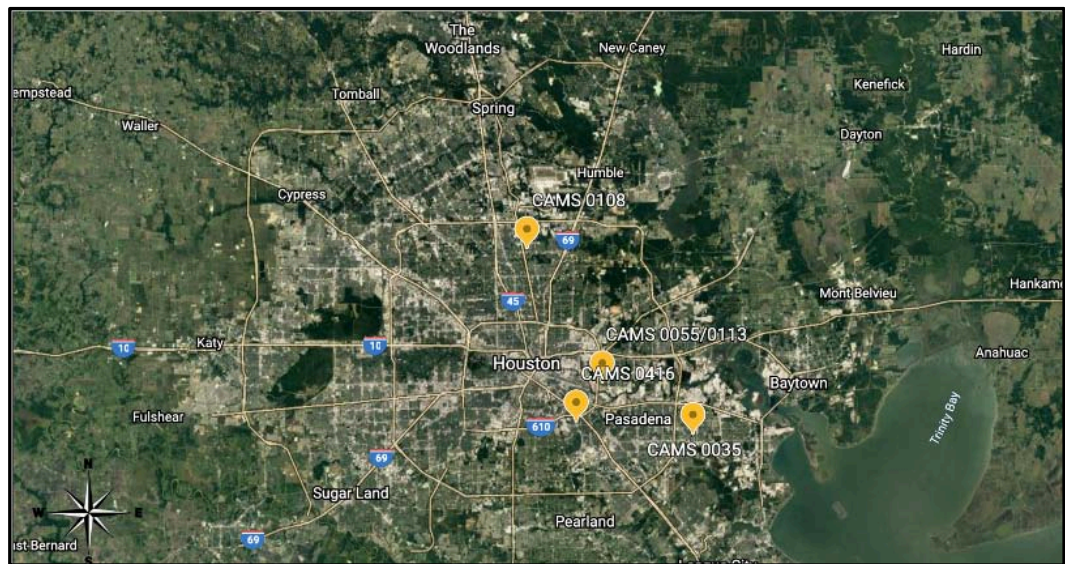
The Woodlands
New Caney
Hardin
empstead
Tomball
Kenefick
Spring
Waller
Dayton
Humble
Cypress
CAMS 0108
69
45
Mont Belvieu
Hankam
CAMS 0055/0113
10
Katy
10
Houston
Anahuac
CAMS 0416
Baytown
Fulshear
Pasadena
Trinity Bay
610
CAMS 0035
69
N
W
E
S
Sugar Land
Pearland
st Bernard
69